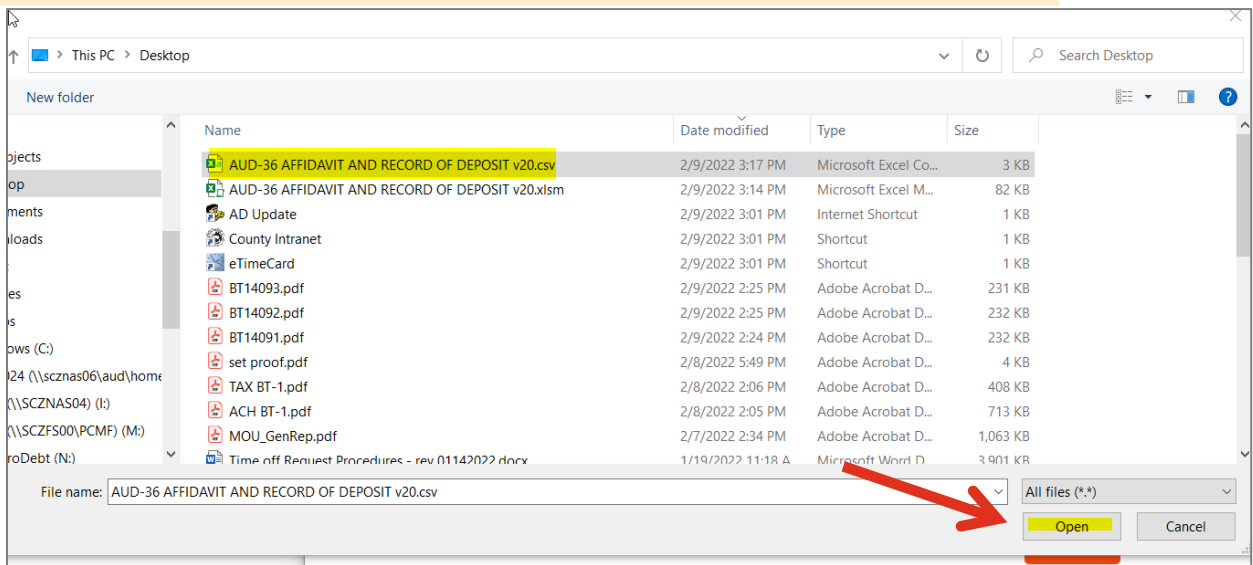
This PC > Desktop

Search Desktop

New folder

bjects
op
ments
loads
es
s
ows (C:)
24 (\\scznas06\aud\home
(\\SCZNAS04) (I:)
(\\SCZFS00\PCMF) (M:)
roDebt (N:)

| Name | Date modified | Type | Size |
|---|---|---|---|
| AUD-36 AFFIDAVIT AND RECORD OF DEPOSIT v20.csv | 2/9/2022 3:17 PM | Microsoft Excel Co... | 3 KB |
| AUD-36 AFFIDAVIT AND RECORD OF DEPOSIT v20.xlsm | 2/9/2022 3:14 PM | Microsoft Excel M... | 82 KB |
| AD Update | 2/9/2022 3:01 PM | Internet Shortcut | 1 KB |
| County Intranet | 2/9/2022 3:01 PM | Shortcut | 1 KB |
| eTimeCard | 2/9/2022 3:01 PM | Shortcut | 1 KB |
| BT14093.pdf | 2/9/2022 2:25 PM | Adobe Acrobat D... | 231 KB |
| BT14092.pdf | 2/9/2022 2:25 PM | Adobe Acrobat D... | 232 KB |
| BT14091.pdf | 2/9/2022 2:24 PM | Adobe Acrobat D... | 232 KB |
| set proof.pdf | 2/8/2022 5:49 PM | Adobe Acrobat D... | 4 KB |
| TAX BT-1.pdf | 2/8/2022 2:06 PM | Adobe Acrobat D... | 408 KB |
| ACH BT-1.pdf | 2/8/2022 2:05 PM | Adobe Acrobat D... | 713 KB |
| MOU_GenRep.pdf | 2/7/2022 2:34 PM | Adobe Acrobat D... | 1,063 KB |
| Time off Request Procedures - rev 01142022.docx | 1/19/2022 11:18 A | Microsoft Word D... | 3,901 KB |

File name: AUD-36 AFFIDAVIT AND RECORD OF DEPOSIT v20.csv

All files (*.*)

Open

Cancel